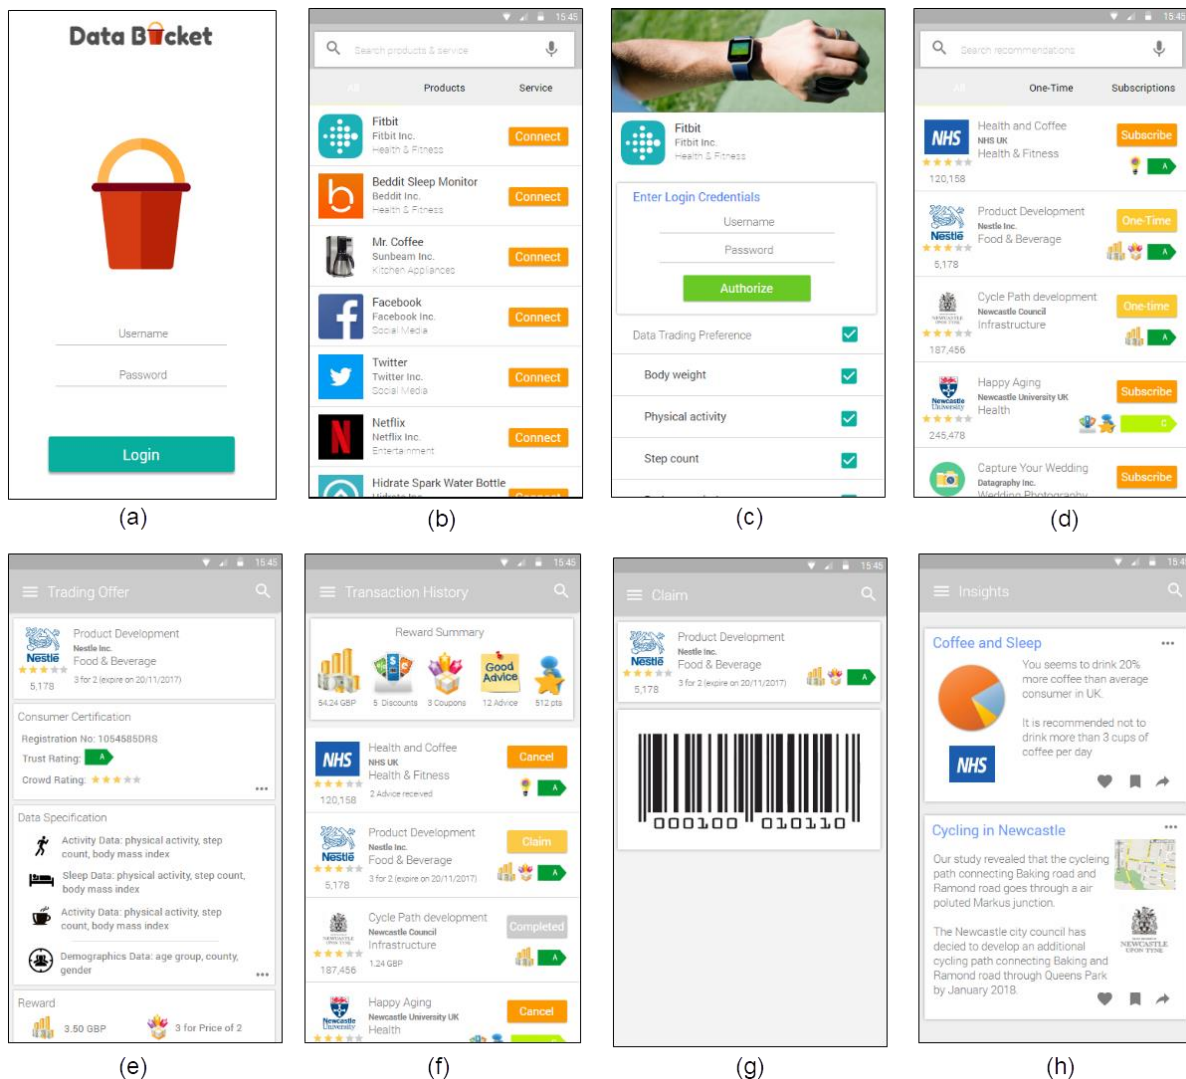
Data Bucket

Username

Password

Login

(a)

15:45

Search products & service

All Products Service

Fitbit
Fitbit Inc.
Health & Fitness
Connect

Beddit Sleep Monitor
Beddit Inc.
Health & Fitness
Connect

Mr. Coffee
Sunbeam Inc.
Kitchen Appliances
Connect

Facebook
Facebook Inc.
Social Media
Connect

Twitter
Twitter Inc.
Social Media
Connect

Netflix
Netflix Inc.
Entertainment
Connect

Hidrate Spark Water Bottle
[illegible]

(b)

15:45

Fitbit
Fitbit Inc.
Health & Fitness

Enter Login Credentials
Username
Password
Authorize

Data Trading Preference
Body weight
Physical activity
Step count

(c)

15:45

Search recommendations

All One-Time Subscriptions

Health and Coffee
NHS UK
Health & Fitness
Subscribe
120,158
A

Product Development
Nestle Inc.
Food & Beverage
One-Time
5,178
A

Cycle Path development
Newcastle Council
Infrastructure
One-time
187,456
A

Happy Aging
Newcastle University UK
Health
Subscribe
245,478
C

Capture Your Wedding
Datagraphy Inc.
Wedding Photography
Subscribe

(d)

15:45

Trading Offer

Product Development
Nestle Inc.
Food & Beverage
5,178
3 for 2 (expire on 20/11/2017)

Consumer Certification
Registration No: 1054585DRS
Trust Rating: A
Crowd Rating:

Data Specification
Activity Data: physical activity, step count, body mass index
Sleep Data: physical activity, step count, body mass index
Activity Data: physical activity, step count, body mass index
Demographics Data: age group, county, gender

Reward
3.50 GBP
3 for Price of 2

(e)

15:45

Transaction History

Reward Summary
Good Advice
54.24 GBP 5 Discounts 3 Coupons 12 Advice 512 pts

Health and Coffee
NHS UK
Health & Fitness
Cancel
120,158
2 Advice received
A

Product Development
Nestle Inc.
Food & Beverage
Claim
5,178
3 for 2 (expire on 20/11/2017)
A

Cycle Path development
Newcastle Council
Infrastructure
Completed
187,456
1.24 GBP
A

Happy Aging
Newcastle University UK
Health
Cancel

(f)

15:45

Claim

Product Development
Nestle Inc.
Food & Beverage
5,178
3 for 2 (expire on 20/11/2017)
A

000100 010110

(g)

15:4

Insights

Coffee and Sleep
You seems to drink 20% more coffee than average consumer in UK.
It is recommended not to drink more than 3 cups of coffee per day.
NHS

Cycling in Newcastle
Our study revealed that the cycleing path connecting Baking road and Ramond road goes through a air poluted Markus junction.
The Newcastle city council has decied to develop an additional cycling path connecting Baking and Ramond road through Queens Park by January 2018.
NEWCASTLE UPON TYNE

(h)